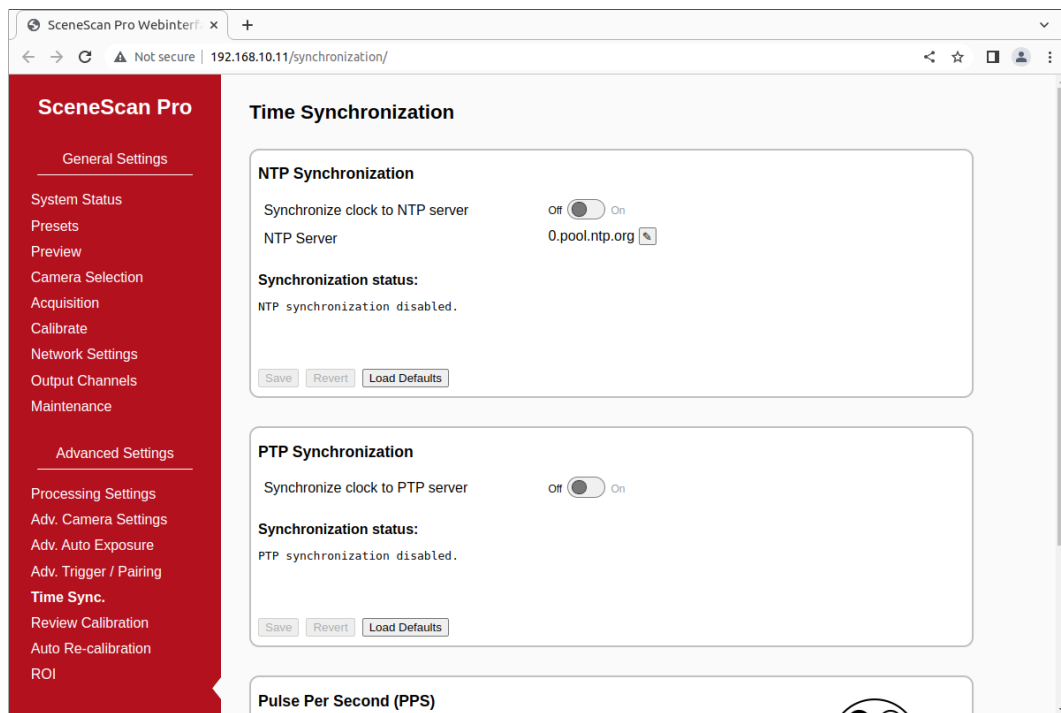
SceneScan Pro Webinterfa ×
+

Not secure | 192.168.10.11/synchronization/

SceneScan Pro

General Settings

System Status
Presets
Preview
Camera Selection
Acquisition
Calibrate
Network Settings
Output Channels
Maintenance

Advanced Settings

Processing Settings
Adv. Camera Settings
Adv. Auto Exposure
Adv. Trigger / Pairing
Time Sync.
Review Calibration
Auto Re-calibration
ROI

Time Synchronization

NTP Synchronization

Synchronize clock to NTP server Off On
NTP Server 0.pool.ntp.org ✎

Synchronization status:

NTP synchronization disabled.

Save Revert Load Defaults

PTP Synchronization

Synchronize clock to PTP server Off On

Synchronization status:

PTP synchronization disabled.

Save Revert Load Defaults

Pulse Per Second (PPS)